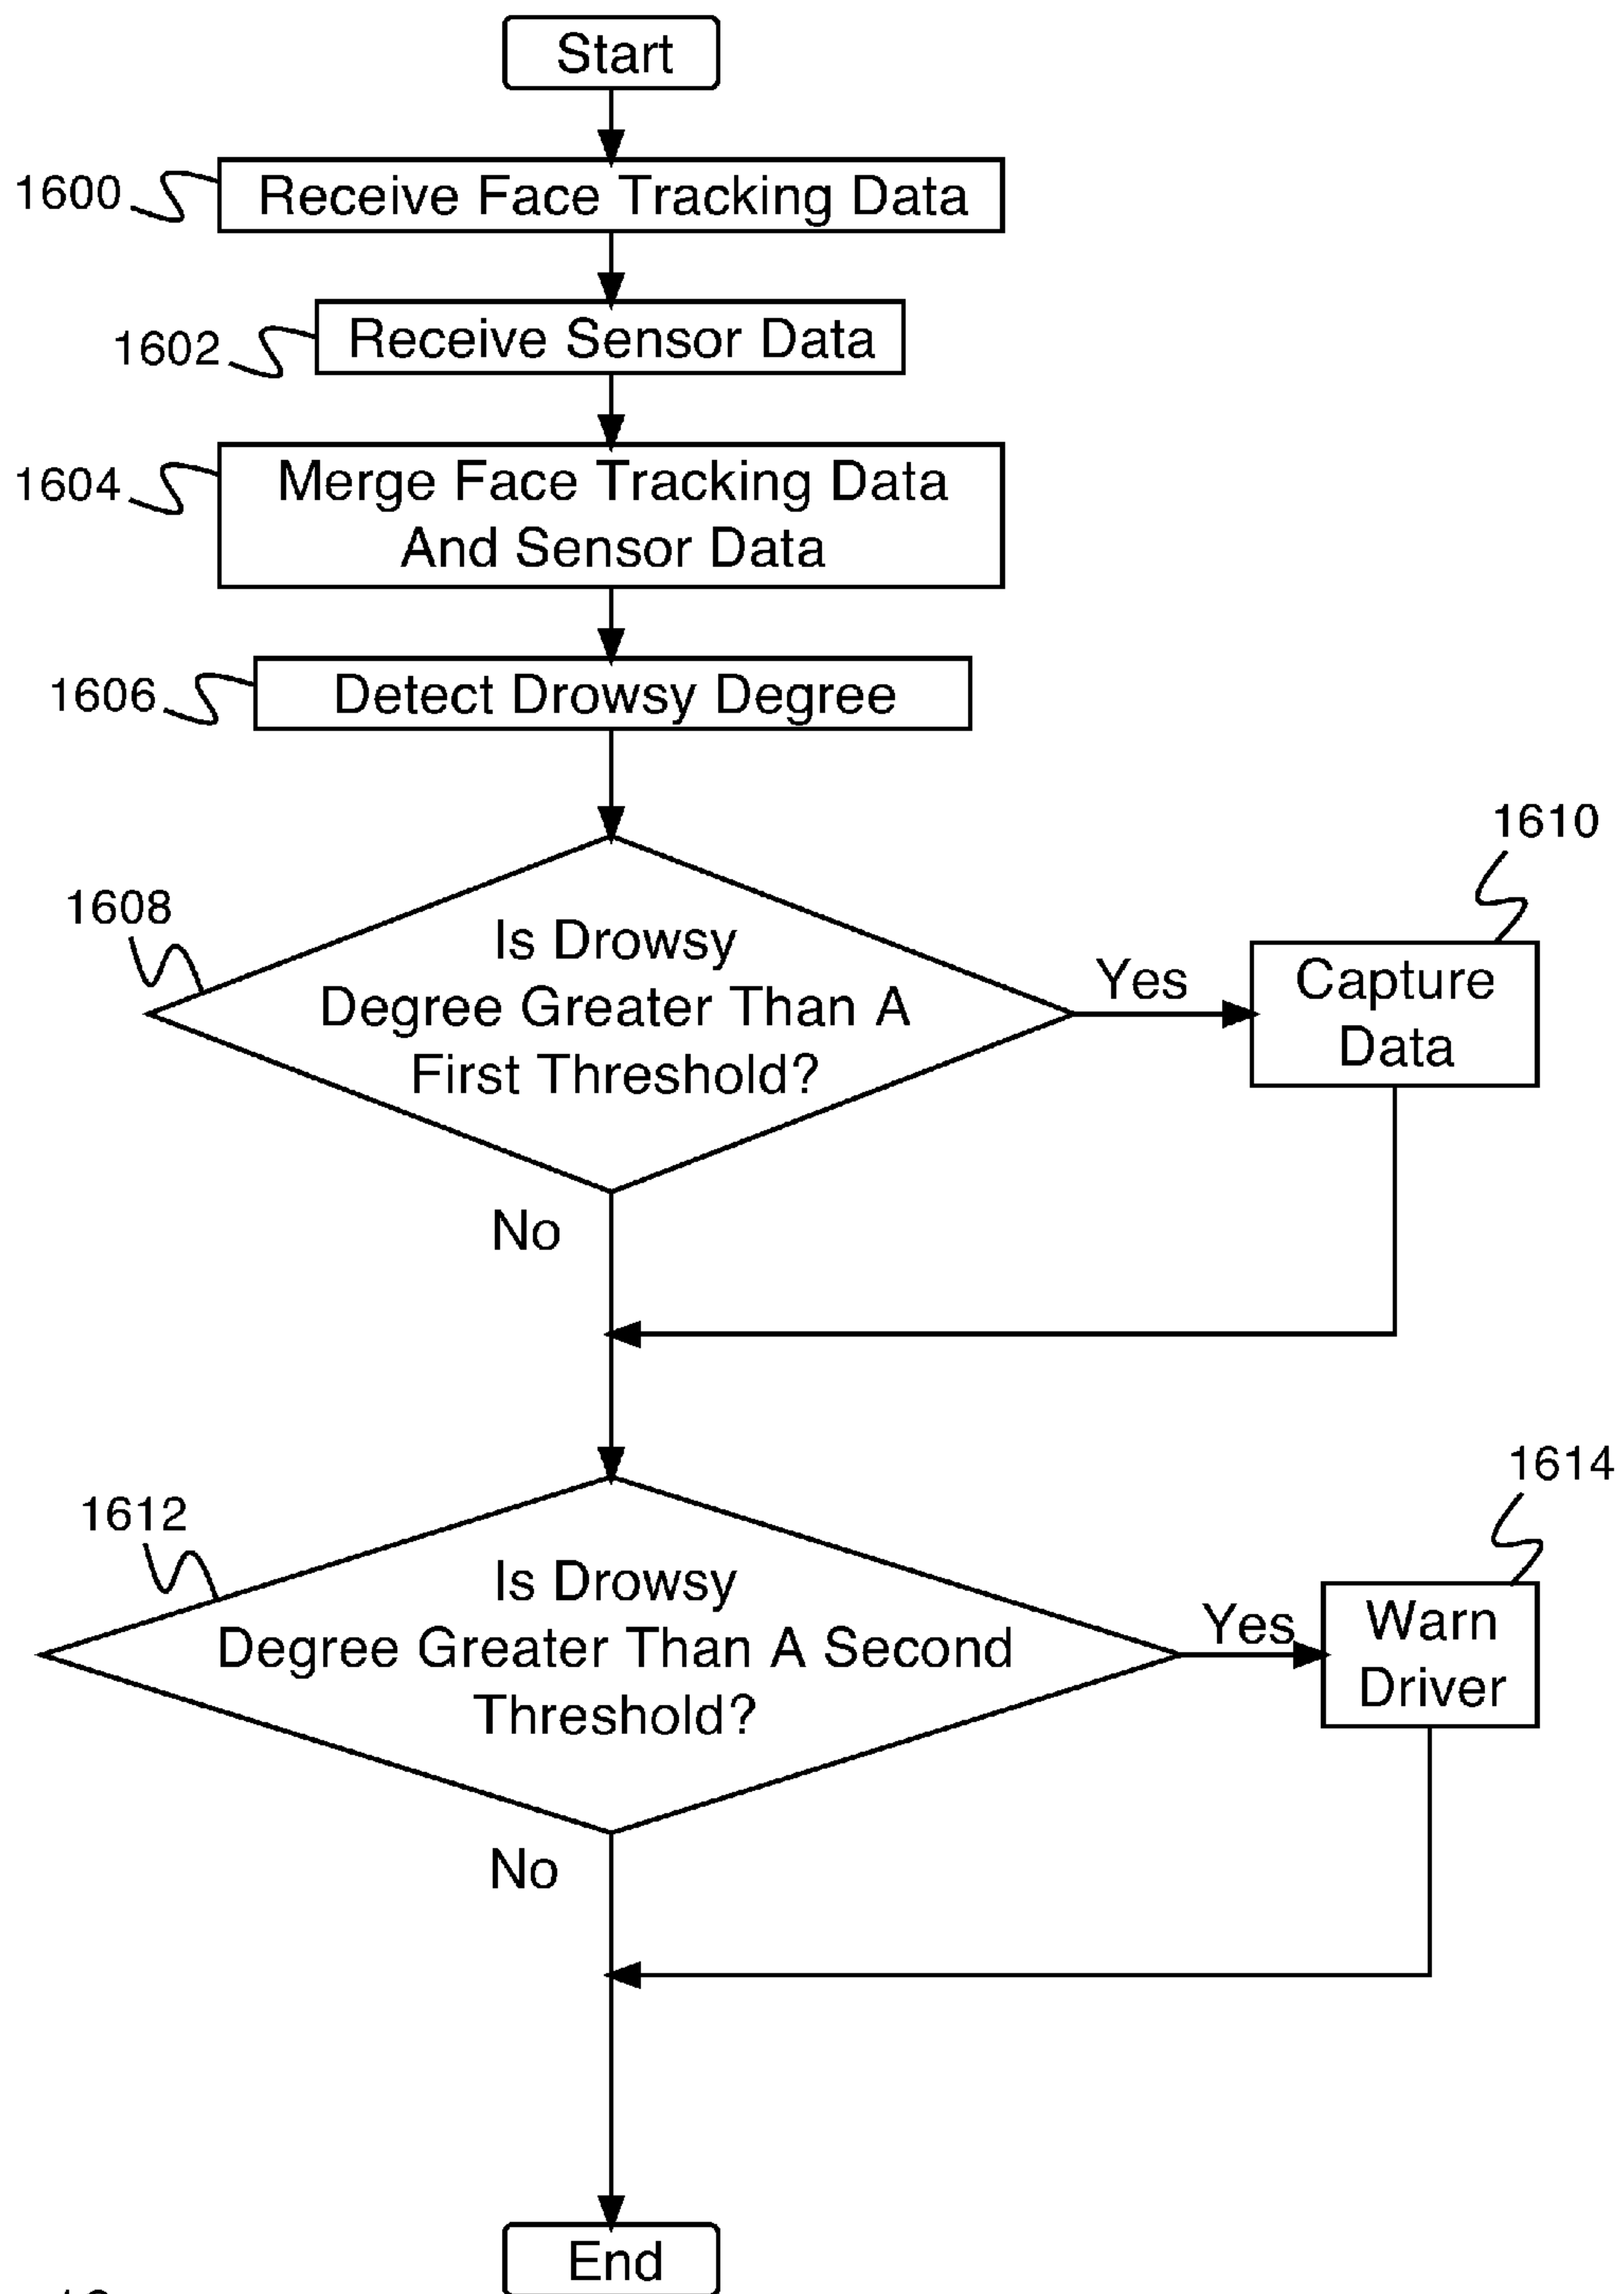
Start

1600 Receive Face Tracking Data

1602 Receive Sensor Data

1604 Merge Face Tracking Data And Sensor Data

1606 Detect Drowsy Degree

1608 Is Drowsy Degree Greater Than A First Threshold?

Yes

1610 Capture Data

No

1612 Is Drowsy Degree Greater Than A Second Threshold?

Yes

1614 Warn Driver

No

End

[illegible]